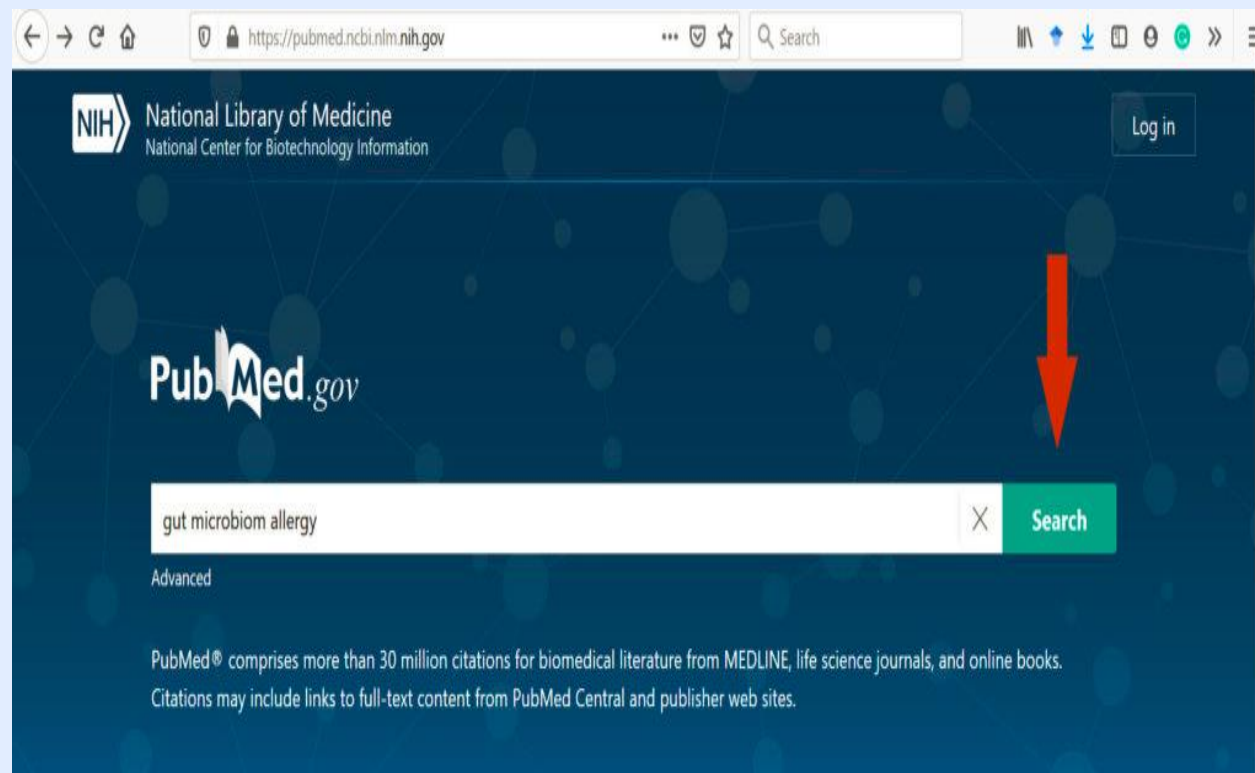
https://pubmed.ncbi.nlm.nih.gov

Search

NIH National Library of Medicine
National Center for Biotechnology Information

Log in

PubMed.gov

gut microbiom allergy

Search

Advanced

PubMed® comprises more than 30 million citations for biomedical literature from MEDLINE, life science journals, and online books. Citations may include links to full-text content from PubMed Central and publisher web sites.